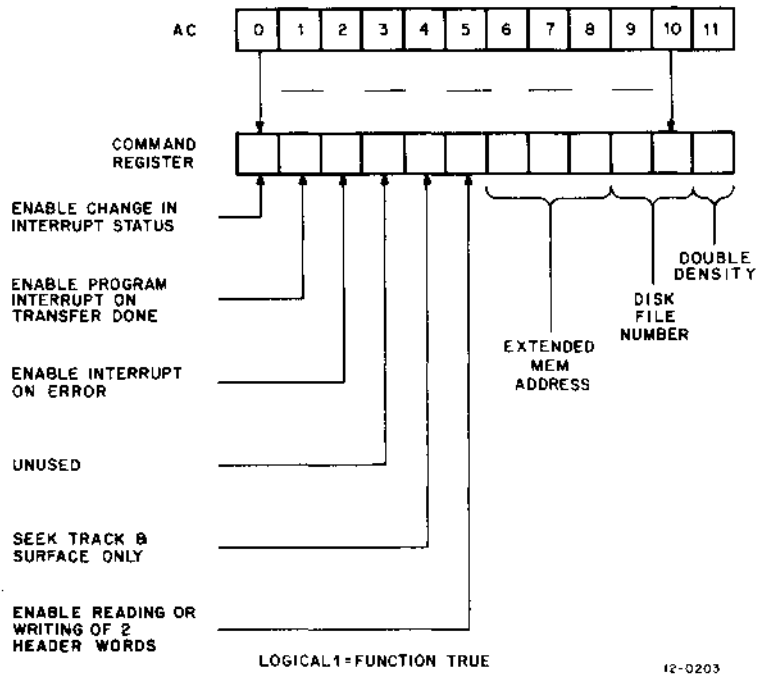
AC

| 0 | 1 | 2 | 3 | 4 | 5 | 6 | 7 | 8 | 9 | 10 | 11 |
|---|---|---|---|---|---|---|---|---|---|---|---|

COMMAND REGISTER

ENABLE CHANGE IN INTERRUPT STATUS

ENABLE PROGRAM INTERRUPT ON TRANSFER DONE

ENABLE INTERRUPT ON ERROR

UNUSED

SEEK TRACK & SURFACE ONLY

ENABLE READING OR WRITING OF 2 HEADER WORDS

EXTENDED MEM ADDRESS

DISK FILE NUMBER

DOUBLE DENSITY

LOGICAL 1 = FUNCTION TRUE

12-0203